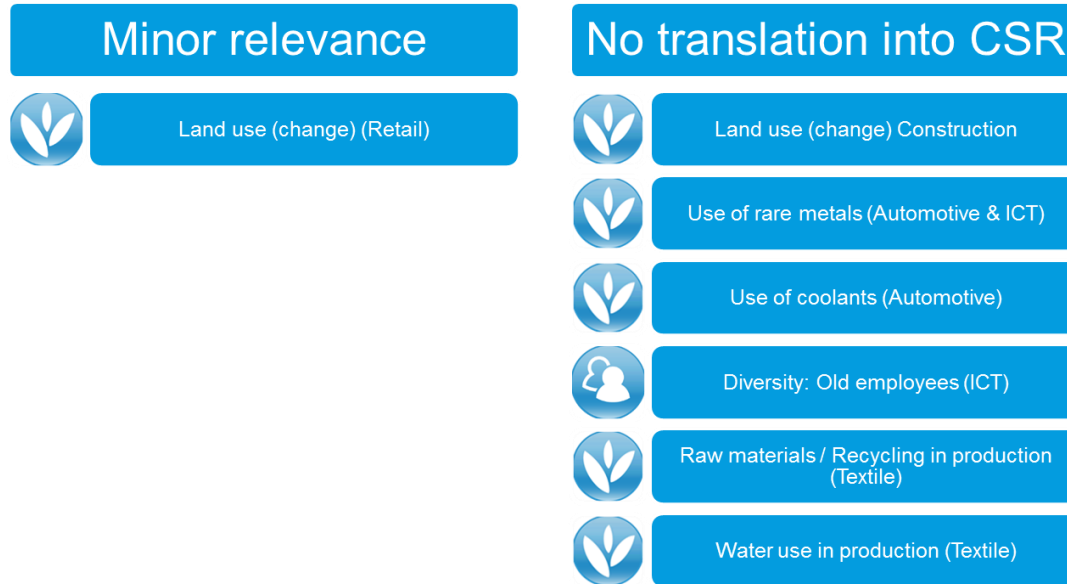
Minor relevance

Land use (change) (Retail)

No translation into CSR

Land use (change) Construction

Use of rare metals (Automotive & ICT)

Use of coolants (Automotive)

Diversity: Old employees (ICT)

Raw materials / Recycling in production (Textile)

Water use in production (Textile)